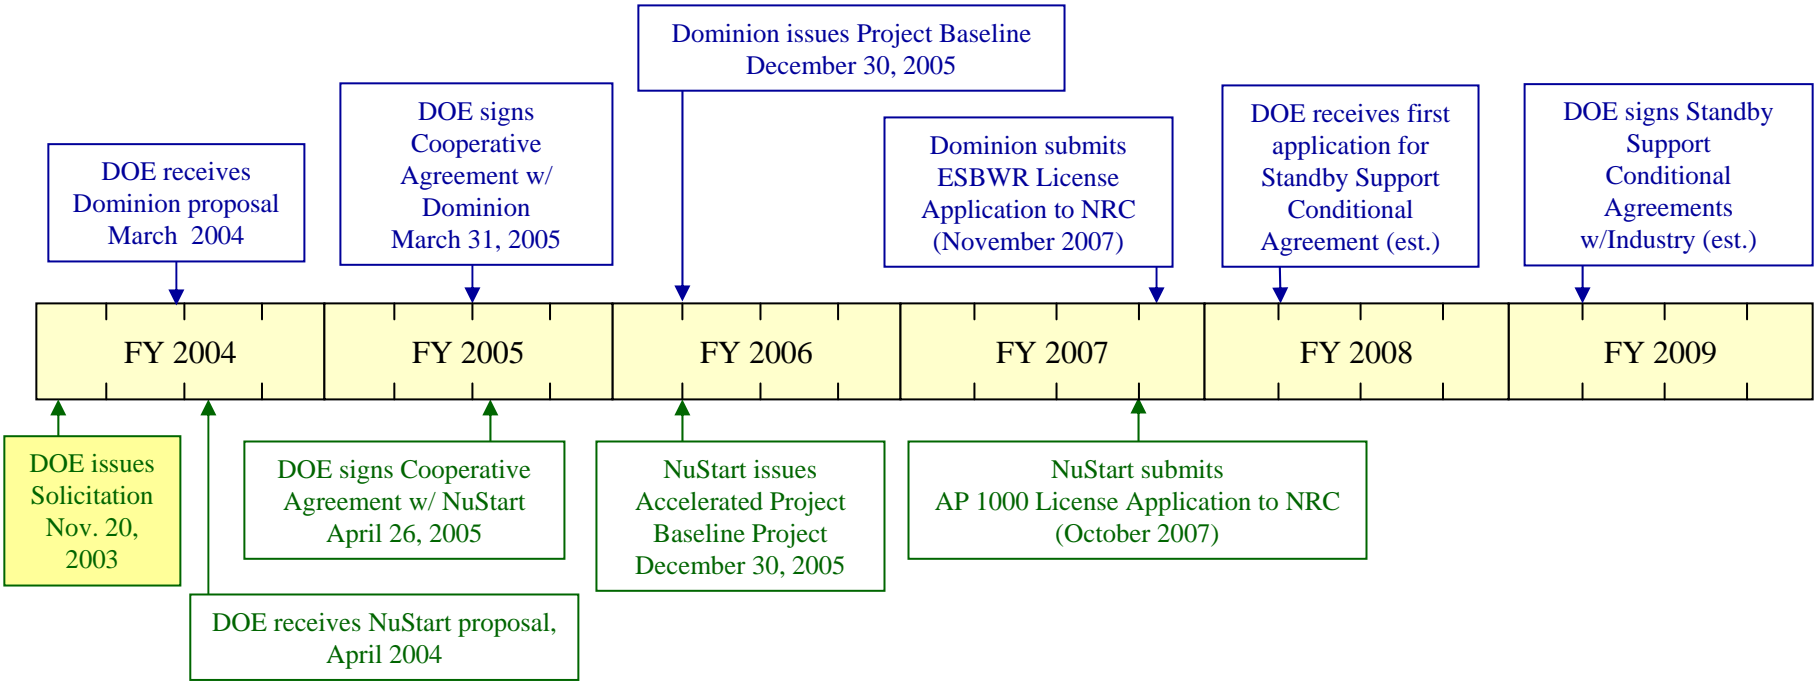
Dominion issues Project Baseline
December 30, 2005

DOE receives Dominion proposal March 2004

DOE signs Cooperative Agreement w/ Dominion March 31, 2005

Dominion submits ESBWR License Application to NRC (November 2007)

DOE receives first application for Standby Support Conditional Agreement (est.)

DOE signs Standby Support Conditional Agreements w/Industry (est.)

FY 2004

FY 2005

FY 2006

FY 2007

FY 2008

FY 2009

DOE issues Solicitation Nov. 20, 2003

DOE signs Cooperative Agreement w/ NuStart April 26, 2005

NuStart issues Accelerated Project Baseline Project December 30, 2005

NuStart submits AP 1000 License Application to NRC (October 2007)

DOE receives NuStart proposal, April 2004